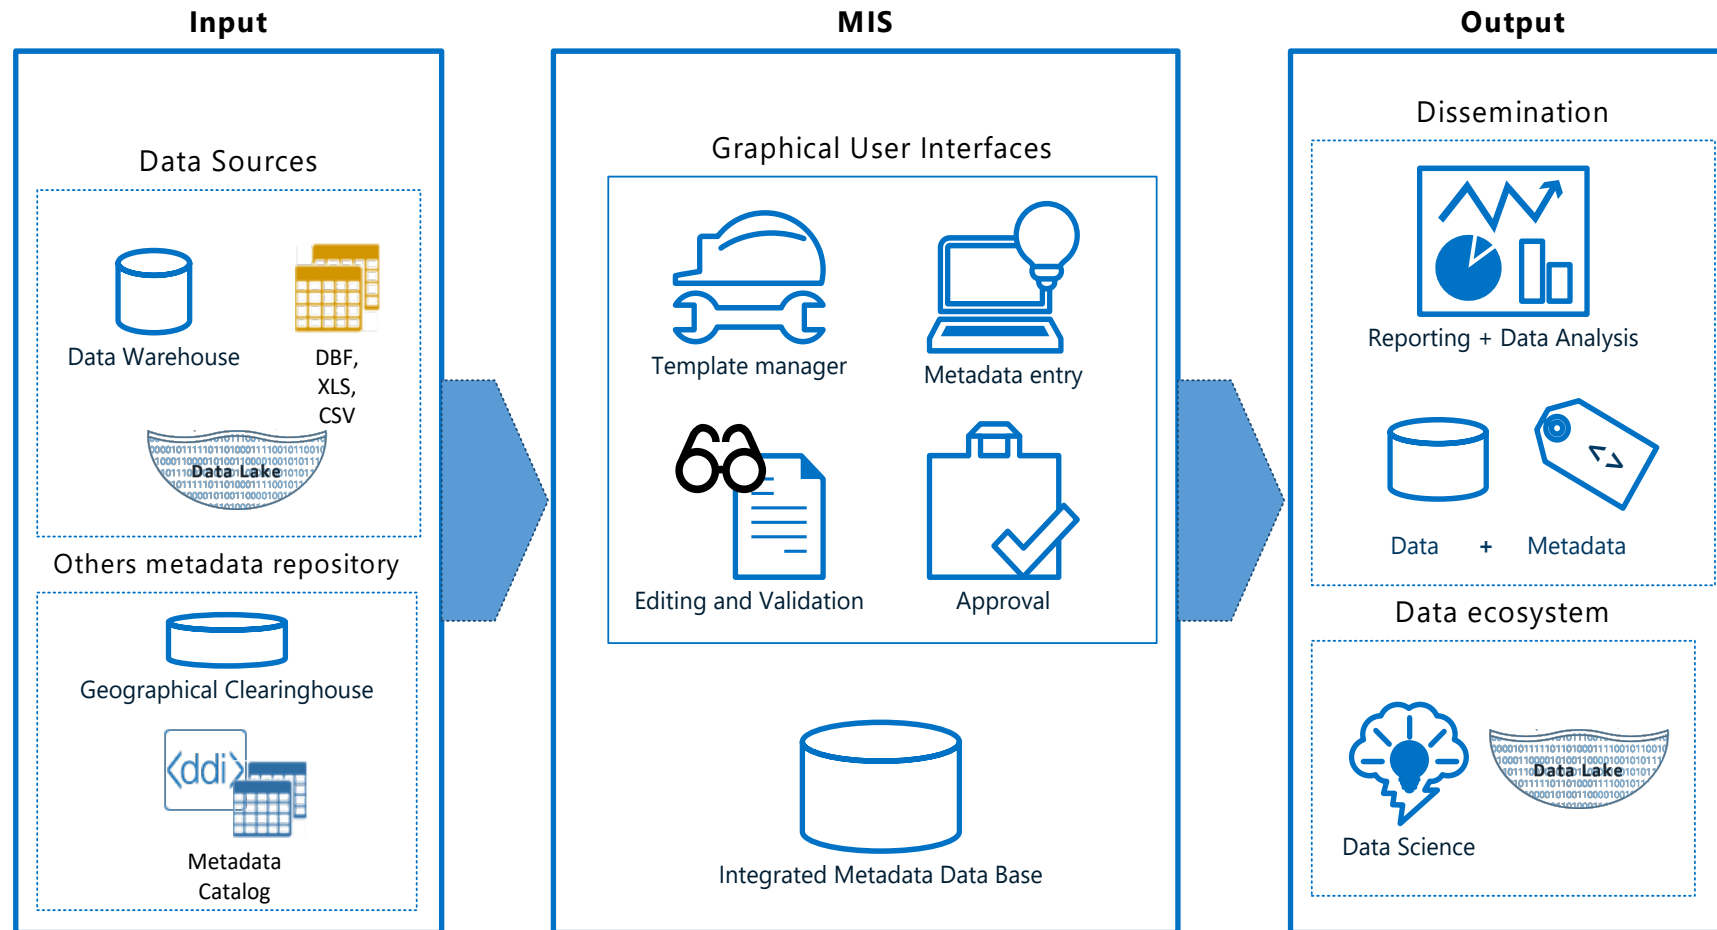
Input

Data Sources

Data Warehouse

DBF, XLS, CSV

Data Lake

Others metadata repository

Geographical Clearinghouse

ddi

Metadata Catalog

MIS

Graphical User Interfaces

Template manager

Metadata entry

Editing and Validation

Approval

Integrated Metadata Data Base

Output

Dissemination

Reporting + Data Analysis

Data + Metadata

Data ecosystem

Data Science

Data Lake